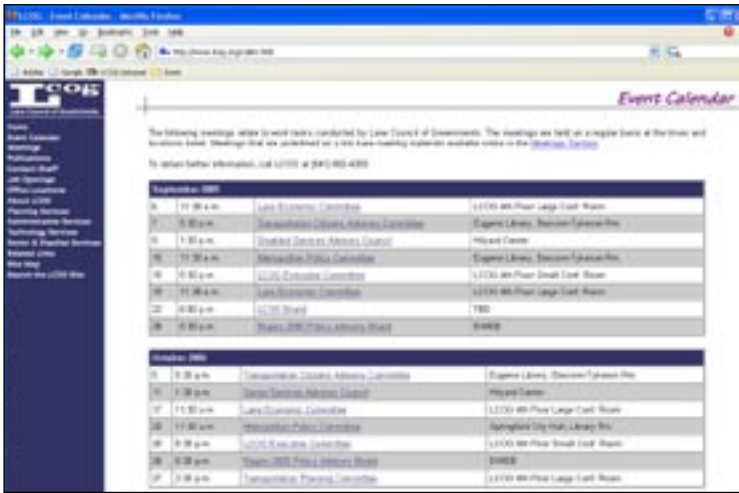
LCOG - Event Calendar - Mozilla Firefox

File Edit View Go Bookmarks Tools Help

http://www.lcog.org/calev.htm

LCOG

Home
Event Calendar
Meetings
Publications
Contact Staff
Job Openings
Office Locations
About LCOG
Planning Services
Administrative Services
Technology Services
Senior & Disabled Services
Related Links
Site Map
Search the LCOG Web

Event Calendar

The following meetings relate to work tasks conducted by Lane Council of Governments. The meetings are held on a regular basis at the times and locations listed. Meetings that are underlined as a link have meeting materials available online in the Meetings Section.

To obtain further information, call LCOG at (541) 682-4283.

| September 2005 | | | |
|---|---|---|---|
| 6 | 11:30 a.m. | Lane Economic Committee | LCOG 4th Floor Large Conf. Room |
| 7 | 5:30 p.m. | Transportation Citizens Advisory Committee | Eugene Library, Bascom-Tykeson Rm. |
| 8 | 1:30 p.m. | Disabled Services Advisory Council | Hilyard Center |
| 15 | 11:30 a.m. | Metropolitan Policy Committee | Eugene Library, Bascom-Tykeson Rm. |
| 15 | 5:30 p.m. | LCOG Executive Committee | LCOG 4th Floor Small Conf. Room |
| 20 | 11:30 a.m. | Lane Economic Committee | LCOG 4th Floor Large Conf. Room |
| 22 | 6:00 p.m. | LCOG Board | TBD |
| 28 | 8:30 p.m. | Region 2050 Policy Advisory Board | EWEB |

| October 2005 | | | |
|---|---|---|---|
| 5 | 5:30 p.m. | Transportation Citizens Advisory Committee | Eugene Library, Bascom-Tykeson Rm. |
| 11 | 1:30 p.m. | Senior Services Advisory Council | Hilyard Center |
| 17 | 11:30 a.m. | Lane Economic Committee | LCOG 4th Floor Large Conf. Room |
| 20 | 11:30 a.m. | Metropolitan Policy Committee | Springfield City Hall, Library Rm. |
| 20 | 5:30 p.m. | LCOG Executive Committee | LCOG 4th Floor Small Conf. Room |
| 26 | 8:30 p.m. | Region 2050 Policy Advisory Board | EWEB |
| 27 | 2:30 p.m. | Transportation Planning Committee | LCOG 4th Floor Large Conf. Room |